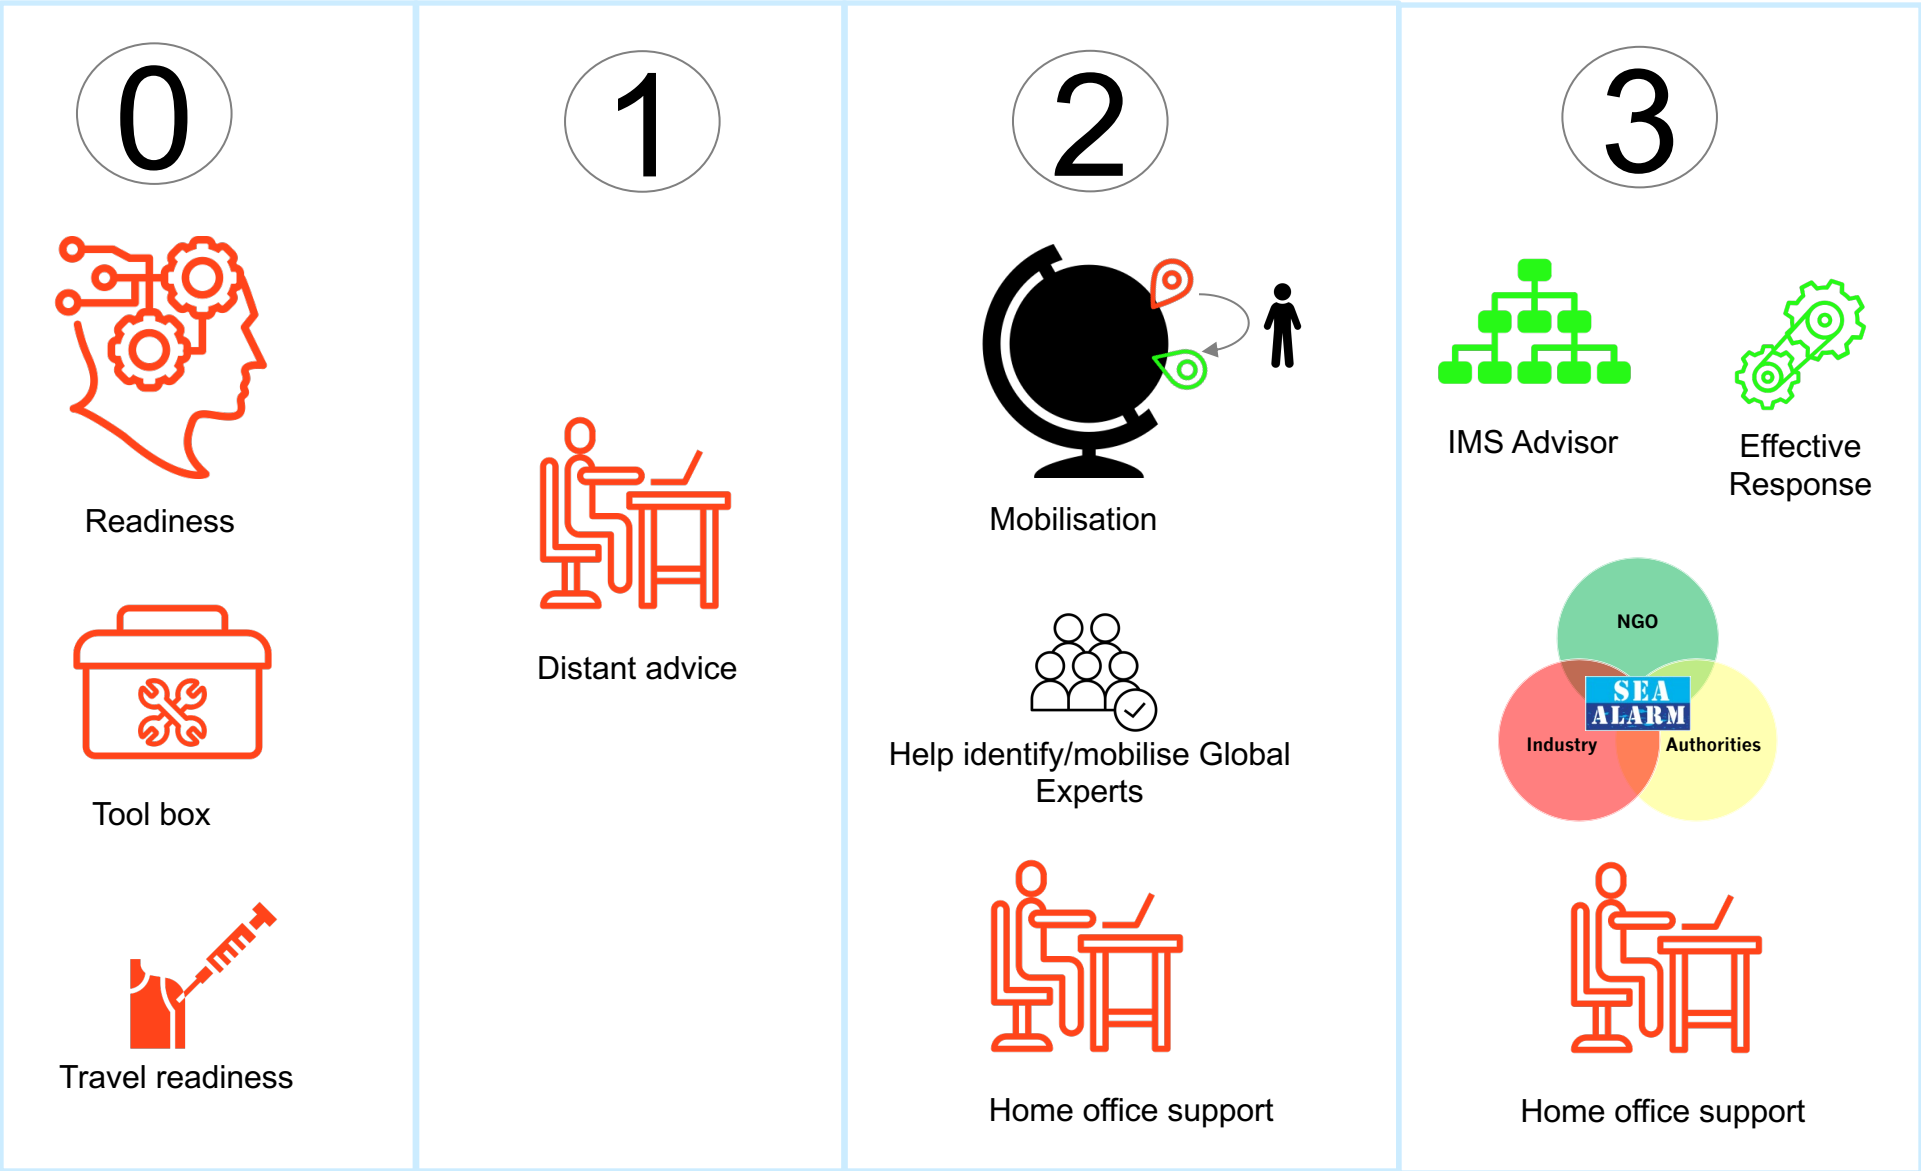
0

Readiness

Tool box

Travel readiness

1

Distant advice

2

Mobilisation

Help identify/mobilise Global Experts

Home office support

3

IMS Advisor

Effective Response

NGO

SEA ALARM

Industry

Authorities

Home office support